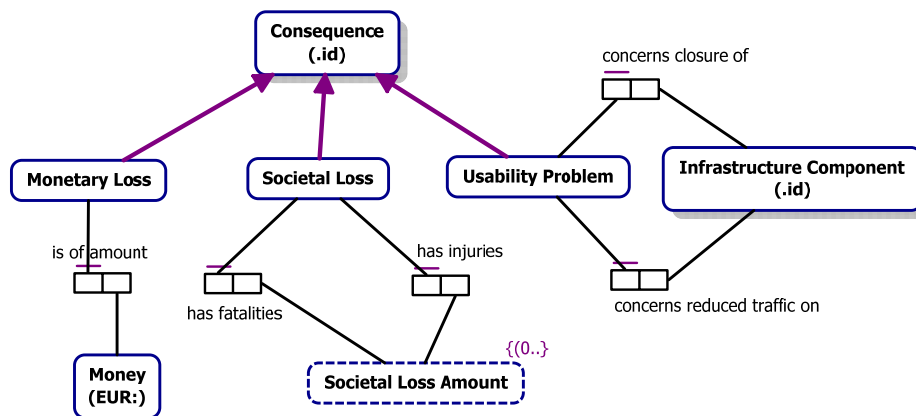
Consequence
(.id)

concerns closure of

Monetary Loss

Societal Loss

Usability Problem

Infrastructure Component
(.id)

is of amount

has injuries

has fatalities

concerns reduced traffic on

{(0..}

Money
(EUR:)

Societal Loss Amount